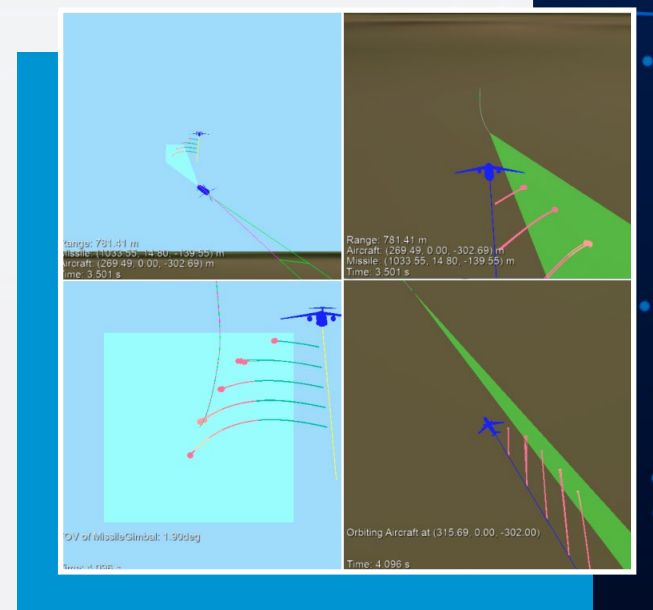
Range: 781.41 m
Missile: (1033.55, 14.80, -139.55) m
Aircraft: (269.49, 0.00, -302.69) m
Time: 3.501 s

Range: 781.41 m
Aircraft: (269.49, 0.00, -302.69) m
Missile: (1033.55, 14.80, -139.55) m
Time: 3.501 s

FOV of MissileGimbal: 1.90deg
Time: 4.096 s

Orbiting Aircraft at (315.69, 0.00, -302.00)
Time: 4.096 s